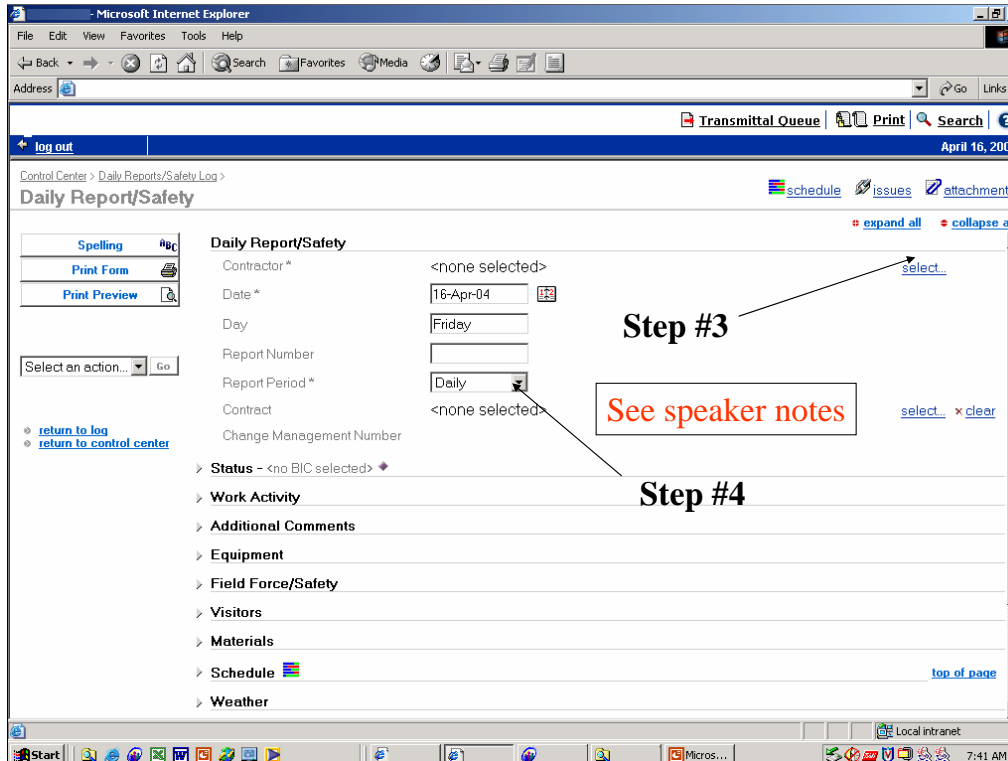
- Microsoft Internet Explorer

File Edit View Favorites Tools Help

Back Search Favorites Media

Address

Go Links

Transmittal Queue | Print | Search |

log out

April 16, 200

Control Center > Daily Reports/Safety Log >

Daily Report/Safety

schedule issues attachment

expand all collapse a

Spelling

Print Form

Print Preview

Select an action... Go

return to log
return to control center

Daily Report/Safety

Contractor * <none selected> select...

Date * 16-Apr-04

Day Friday

Report Number

Report Period * Daily

Contract <none selected> select... × clear

Change Management Number

Step #3

See speaker notes

Step #4

Status - <no BIC selected>

Work Activity

Additional Comments

Equipment

Field Force/Safety

Visitors

Materials

Schedule

top of page

Weather

Local intranet

Start Micros... 7:41 AM